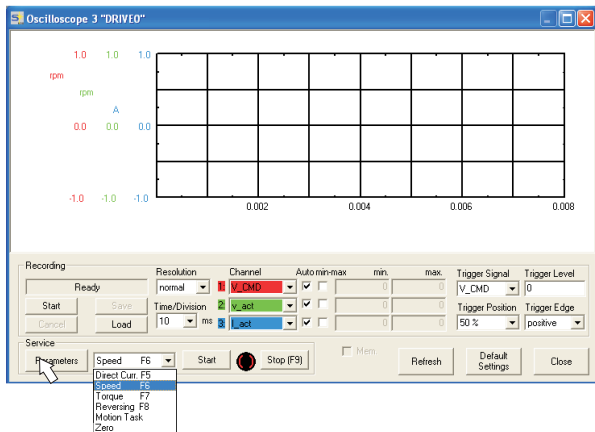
Oscilloscope 3 "DRIVE0"

1.0 1.0 1.0
rpm
rpm
A
0.0 0.0 0.0
-1.0 -1.0 -1.0
0.002 0.004 0.006 0.008

Recording
Ready
Start
Save
Cancel
Load
Resolution
normal
Time/Division
10 ms
Channel
1 V_CMD
2 v_act
3 I_act
Auto min-max
min.
max.
0 0
0 0
0 0
Trigger Signal
V_CMD
Trigger Level
0
Trigger Position
50 %
Trigger Edge
positive

Service
Parameters
Speed F6
Start
Stop (F9)
Mem
Refresh
Default Settings
Close
Direct Curr. F5
Speed F6
Torque F7
Reversing F8
Motion Task
Zero